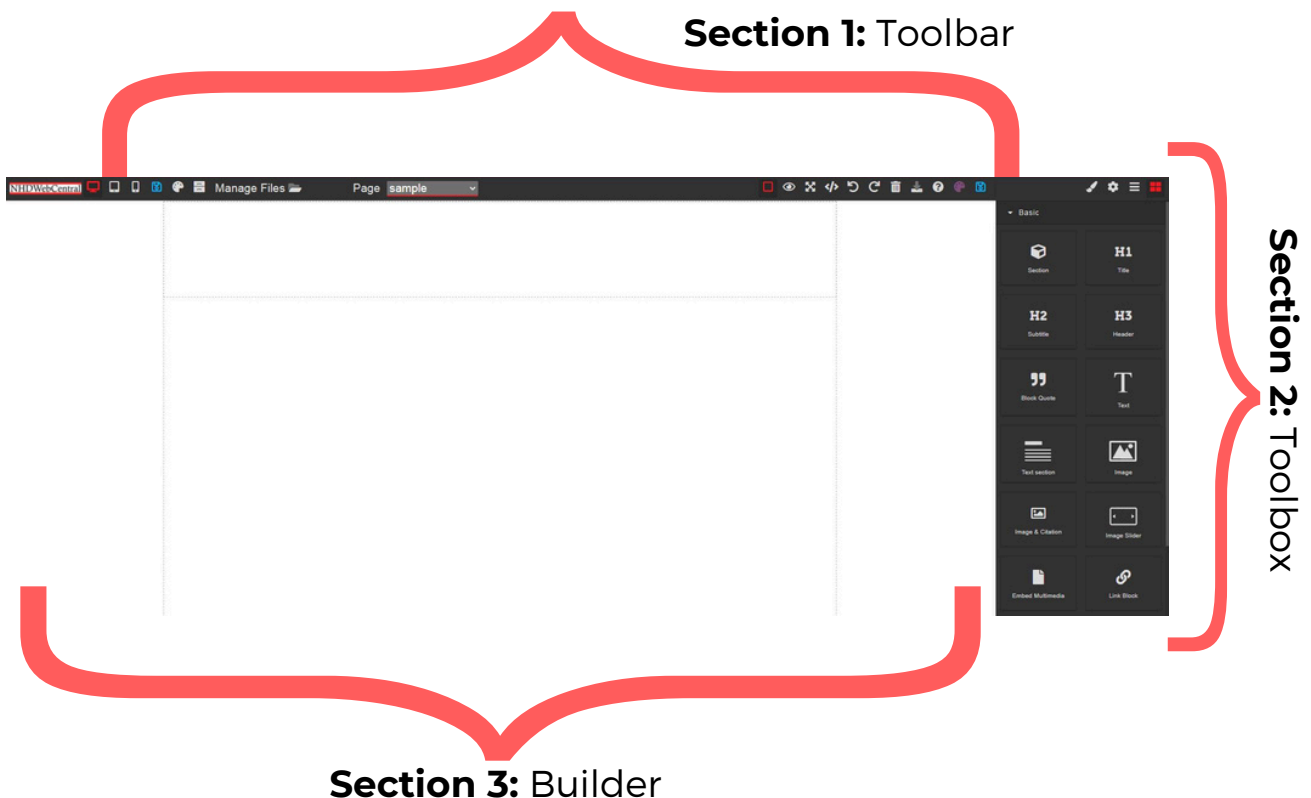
**Section 1:** Toolbar

NHDWebCentral Manage Files Page sample

Basic

Section
H1 Title
H2 Subtitle
H3 Header
Block Quote
T Text
Text section
Image
Image & Citation
Image Slider
Embed Multimedia
Link Block

**Section 2:** Toolbox

**Section 3:** Builder